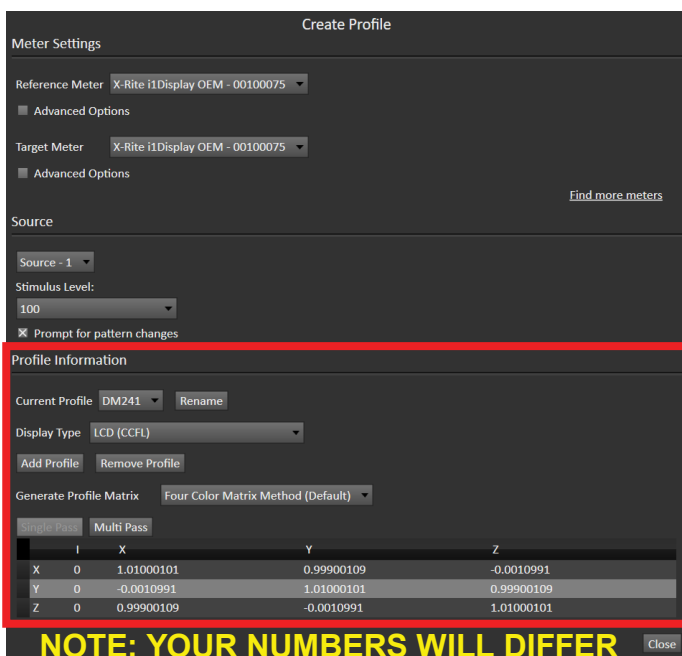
Create Profile

Meter Settings

Reference Meter X-Rite i1Display OEM - 00100075

Advanced Options

Target Meter X-Rite i1Display OEM - 00100075

Advanced Options

Find more meters

Source

Source - 1

Stimulus Level:

100

Prompt for pattern changes

Profile Information

Current Profile DM241 Rename

Display Type LCD (CCFL)

Add Profile Remove Profile

Generate Profile Matrix Four Color Matrix Method (Default)

Single Pass Multi Pass

| | I | X | Y | Z |
|---|---|---|---|---|
| X | 0 | 1.01000101 | 0.99900109 | -0.0010991 |
| Y | 0 | -0.0010991 | 1.01000101 | 0.99900109 |
| Z | 0 | 0.99900109 | -0.0010991 | 1.01000101 |

NOTE: YOUR NUMBERS WILL DIFFER

Close